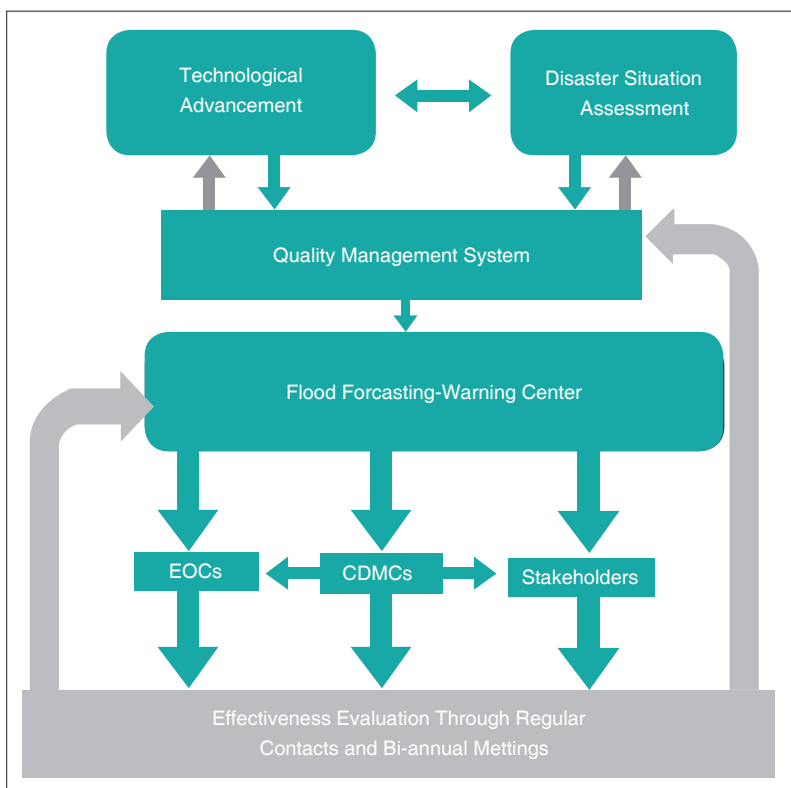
Technological Advancement

Disaster Situation Assessment

Quality Management System

Flood Forcasting-Warning Center

EOCs

CDMCs

Stakeholders

Effectiveness Evaluation Through Regular Contacts and Bi-annual Mettings